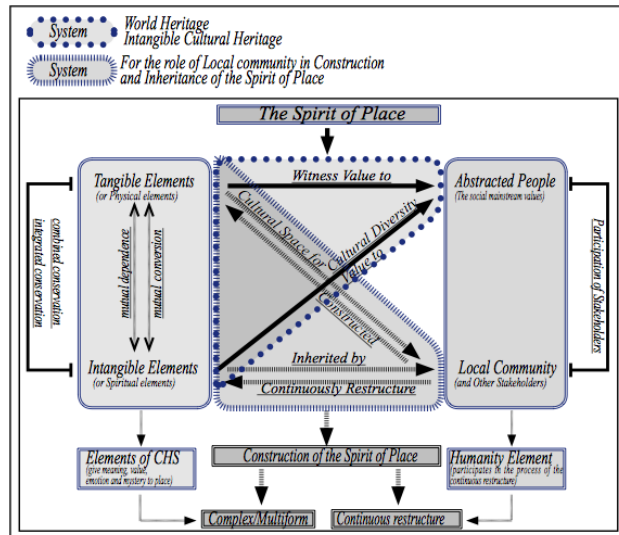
System World Heritage Intangible Cultural Heritage

System For the role of Local community in Construction and Inheritance of the Spirit of Place

The Spirit of Place

Tangible Elements
(or Physical elements)

mutual dependence

mutual conversion

Intangible Elements
(or Spiritual elements)

combined conservation
integrated conservation

Witness Value to

Cultural Space for Cultural Diversity

Value to

Constructed

Inherited by

Continuously Restructure

Abstracted People
(The social mainstream values)

Local Community
(and Other Stakeholders)

Participation of Stakeholders

Elements of CHS
(give meaning, value, emotion and mystery to place)

Construction of the Spirit of Place

Humanity Element
(participates in the process of the continuous restructure)

Complex/Multiform

Continuous restructure